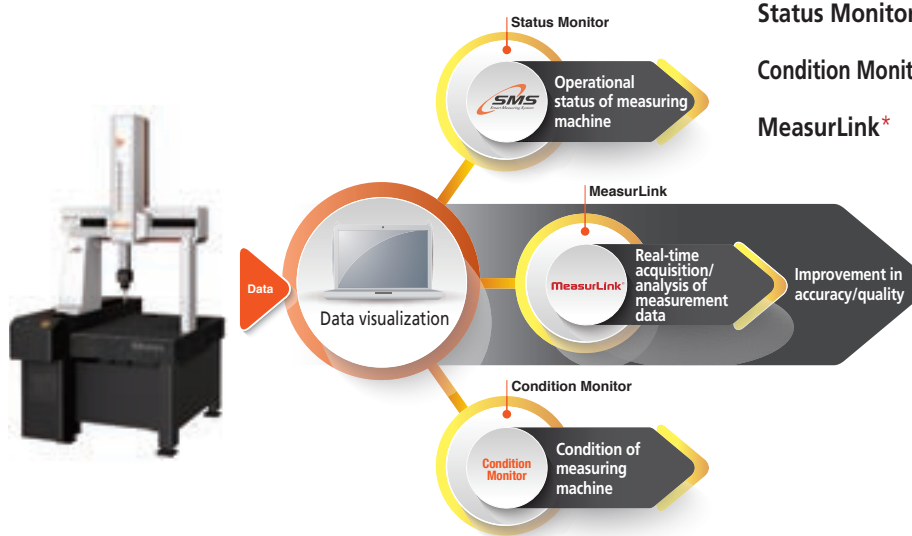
Status Monitor

SMS

Operational status of measuring machine

Status Monitor

Condition Monit

MeasurLink*

MeasurLink

Data

Data visualization

MeasurLink

Real-time acquisition/ analysis of measurement data

Improvement in accuracy/quality

Condition Monitor

Condition Monitor

Condition of measuring machine